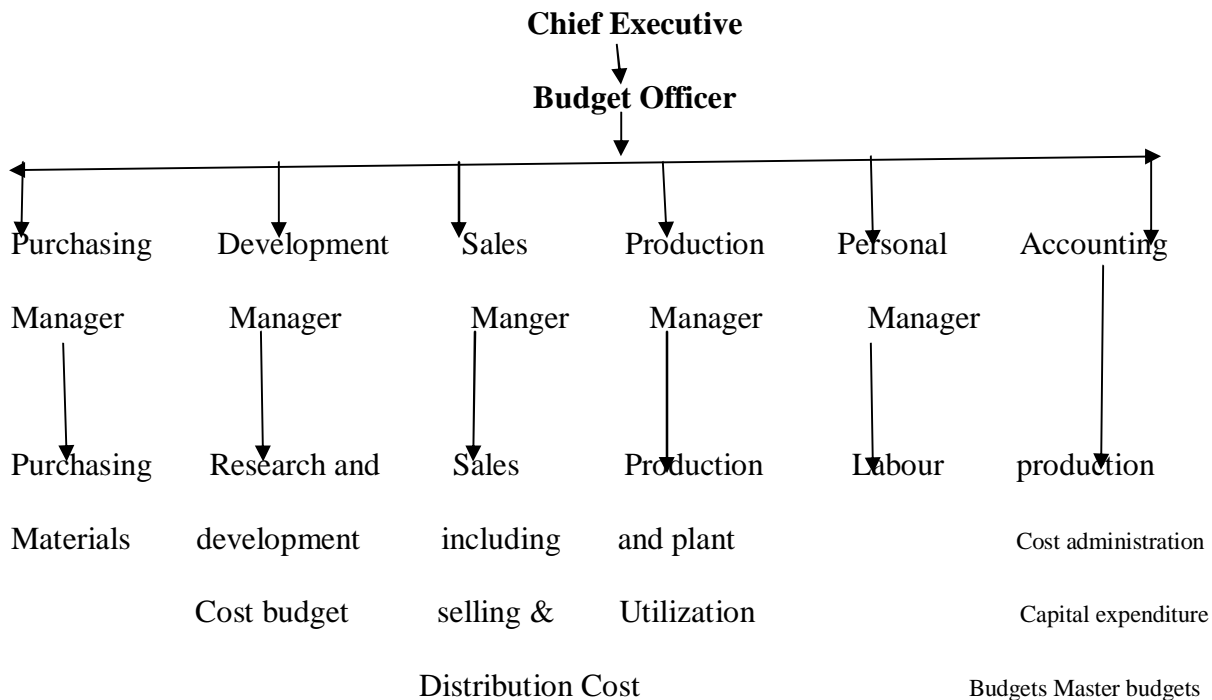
Chief Executive

Budget Officer

Purchasing Manager

Purchasing Materials

Development Manager

Research and development Cost budget

Sales Manger

Sales including selling & Distribution Cost

Production Manager

Production and plant Utilization

Personal Manager

Labour

Accounting

production Cost administration Capital expenditure Budgets Master budgets